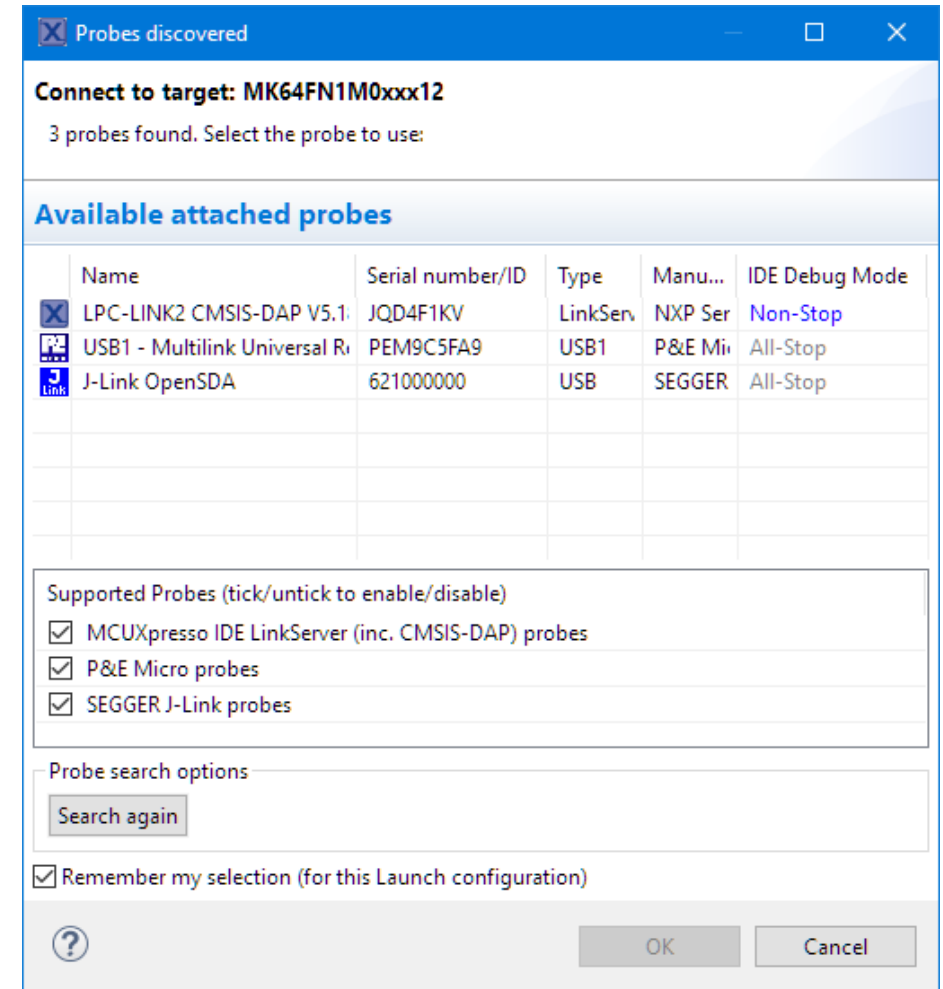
Probes discovered

Connect to target: MK64FN1M0xxx12

3 probes found. Select the probe to use:

Available attached probes

| Name | Serial number/ID | Type | Manu... | IDE Debug Mode |
|---|---|---|---|---|
| LPC-LINK2 CMSIS-DAP V5.1 | JQD4F1KV | LinkServ | NXP Ser | Non-Stop |
| USB1 - Multilink Universal R | PEM9C5FA9 | USB1 | P&E Mi | All-Stop |
| J-Link OpenSDA | 621000000 | USB | SEGGER | All-Stop |

Supported Probes (tick/untick to enable/disable)

MCUXpresso IDE LinkServer (inc. CMSIS-DAP) probes

P&E Micro probes

SEGGER J-Link probes

Probe search options

Search again

Remember my selection (for this Launch configuration)

OK

Cancel